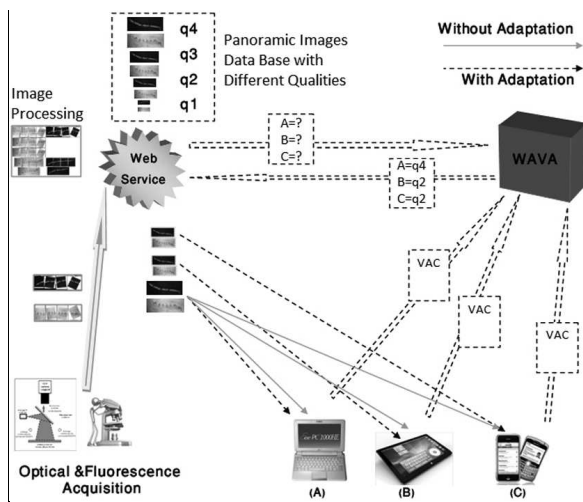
q4
q3
q2
q1

Panoramic Images Data Base with Different Qualities

Without Adaptation

With Adaptation

Image Processing

Web Service

A=?
B=?
C=?

A=q4
B=q2
C=q2

WAVA

VAC

VAC

VAC

Optical &Fluorescence Acquisition

(A)

(B)

(C)